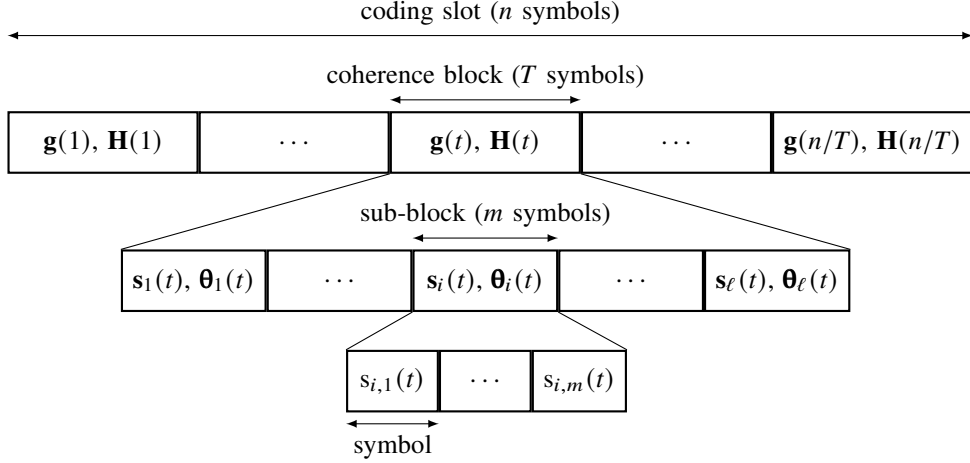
coding slot ($n$ symbols)

coherence block ($T$ symbols)

$\mathbf{g}(1)$, $\mathbf{H}(1)$ | $\cdots$ | $\mathbf{g}(t)$, $\mathbf{H}(t)$ | $\cdots$ | $\mathbf{g}(n/T)$, $\mathbf{H}(n/T)$

sub-block ($m$ symbols)

$\mathbf{s}_1(t)$, $\boldsymbol{\theta}_1(t)$ | $\cdots$ | $\mathbf{s}_i(t)$, $\boldsymbol{\theta}_i(t)$ | $\cdots$ | $\mathbf{s}_\ell(t)$, $\boldsymbol{\theta}_\ell(t)$

$\mathrm{s}_{i,1}(t)$ | $\cdots$ | $\mathrm{s}_{i,m}(t)$

symbol